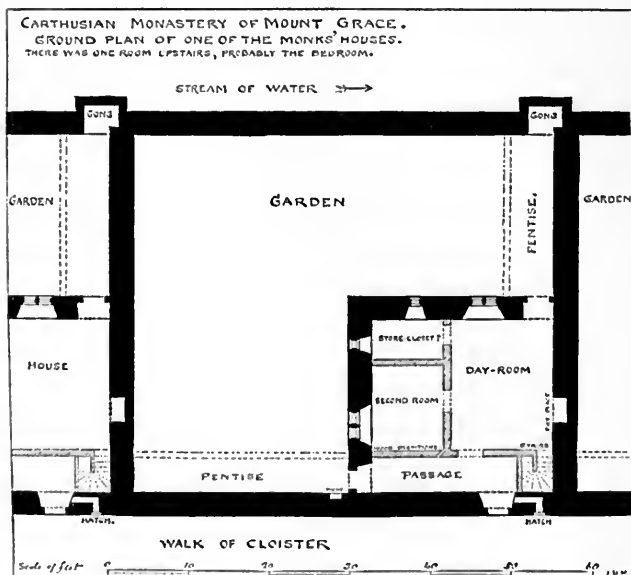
CARTHUSIAN MONASTERY OF MOUNT GRACE.
GROUND PLAN OF ONE OF THE MONKS' HOUSES.
THERE WAS ONE ROOM UPSTAIRS, PROBABLY THE BEDROOM.

STREAM OF WATER

GONG

GONG

GARDEN

GARDEN

PENTISE

GARDEN

HOUSE

STORE CLOSET

DAY-ROOM

SECOND ROOM

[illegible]

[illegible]

STAIRS

PENTISE

PASSAGE

HATCH

HATCH

WALK OF CLOISTER

Scale of feet 0 10 20 30 40 50 60 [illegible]